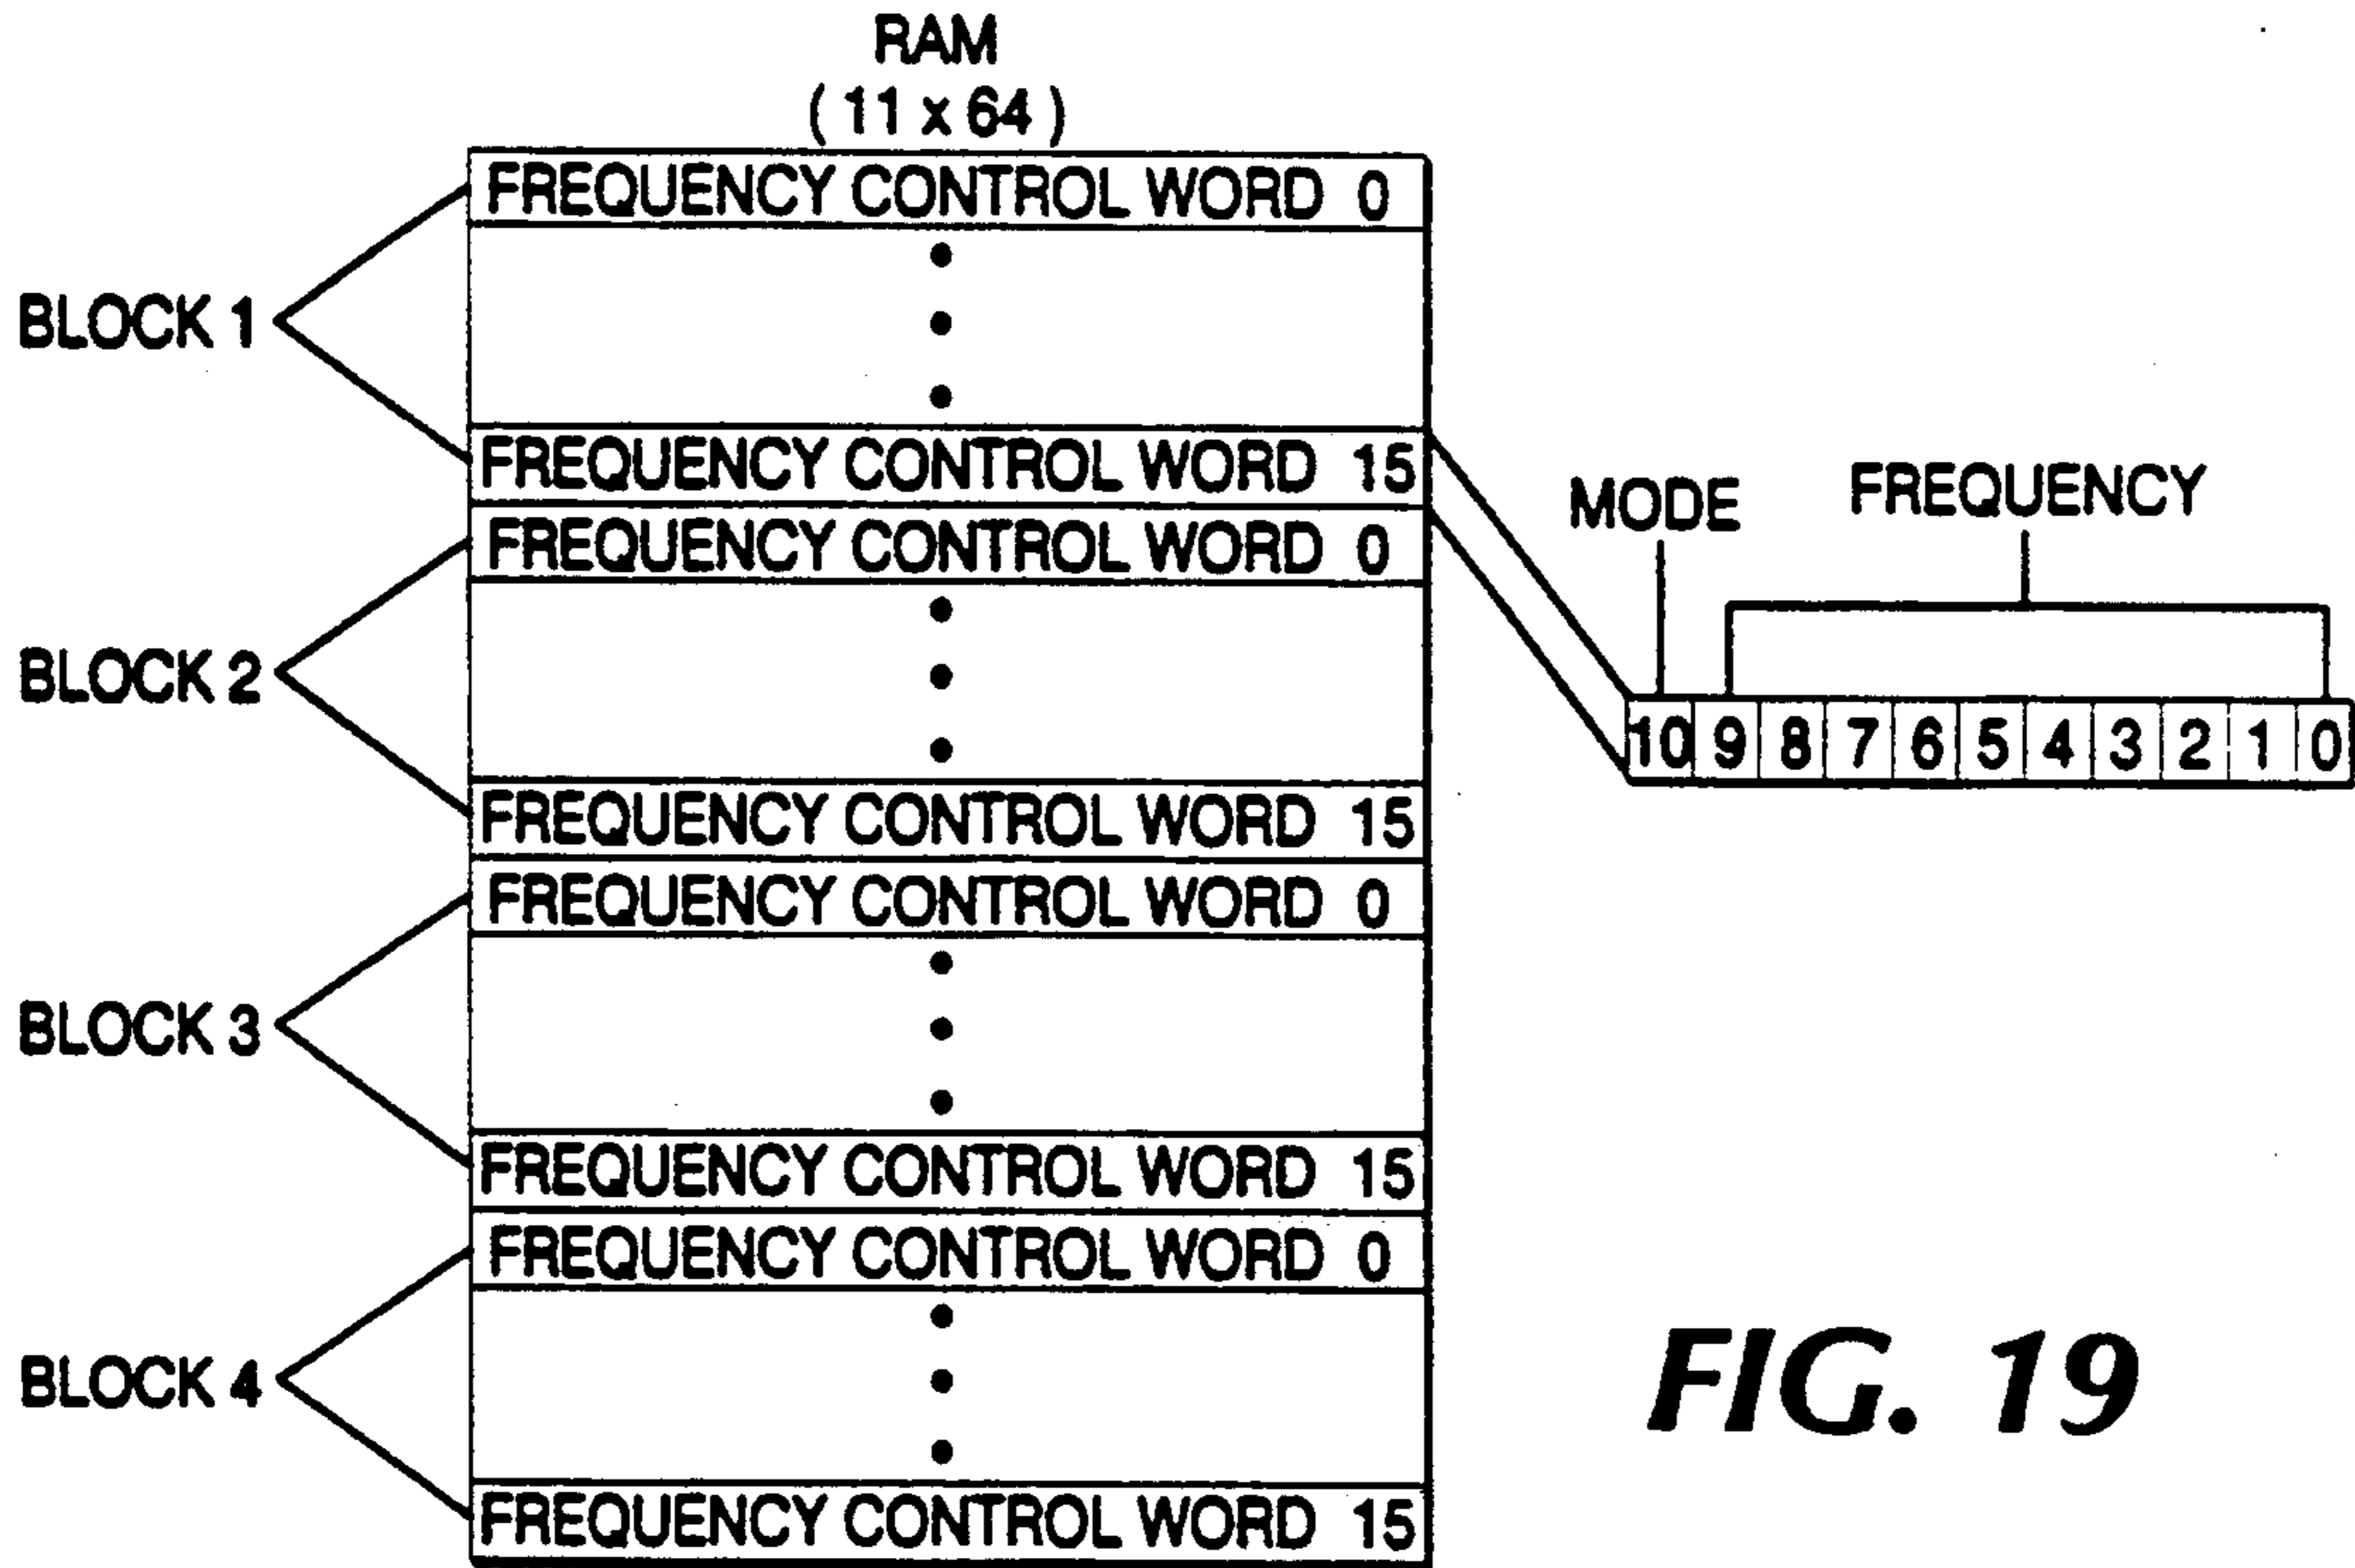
RAM
( 11 x 64 )

BLOCK 1
FREQUENCY CONTROL WORD 0
FREQUENCY CONTROL WORD 15

BLOCK 2
FREQUENCY CONTROL WORD 0
FREQUENCY CONTROL WORD 15

BLOCK 3
FREQUENCY CONTROL WORD 0
FREQUENCY CONTROL WORD 15

BLOCK 4
FREQUENCY CONTROL WORD 0
FREQUENCY CONTROL WORD 15

MODE
FREQUENCY

| 10 | 9 | 8 | 7 | 6 | 5 | 4 | 3 | 2 | 1 | 0 |
|---|---|---|---|---|---|---|---|---|---|---|

FIG. 19